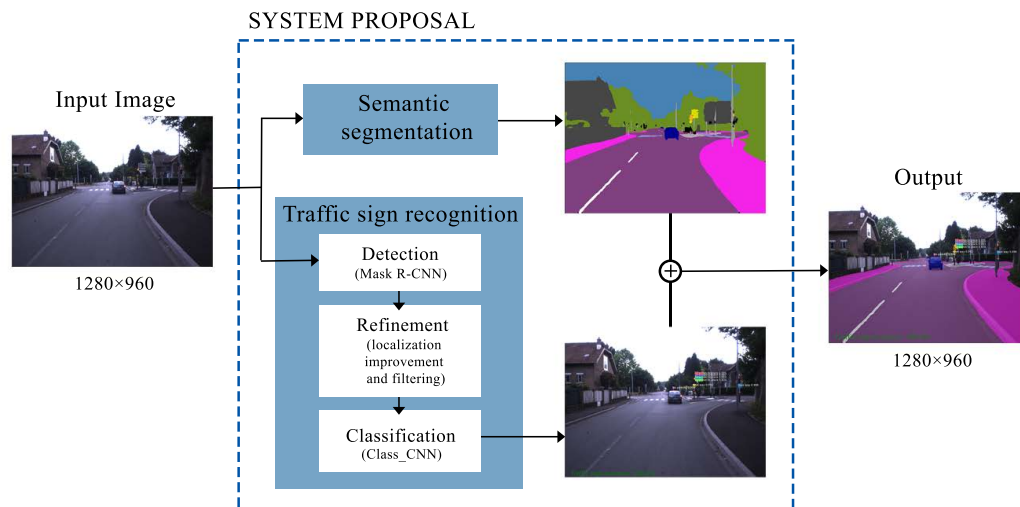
SYSTEM PROPOSAL

Input Image

1280×960

Semantic segmentation

Traffic sign recognition

Detection
(Mask R-CNN)

Refinement
(localization improvement and filtering)

Classification
(Class_CNN)

Output

1280×960